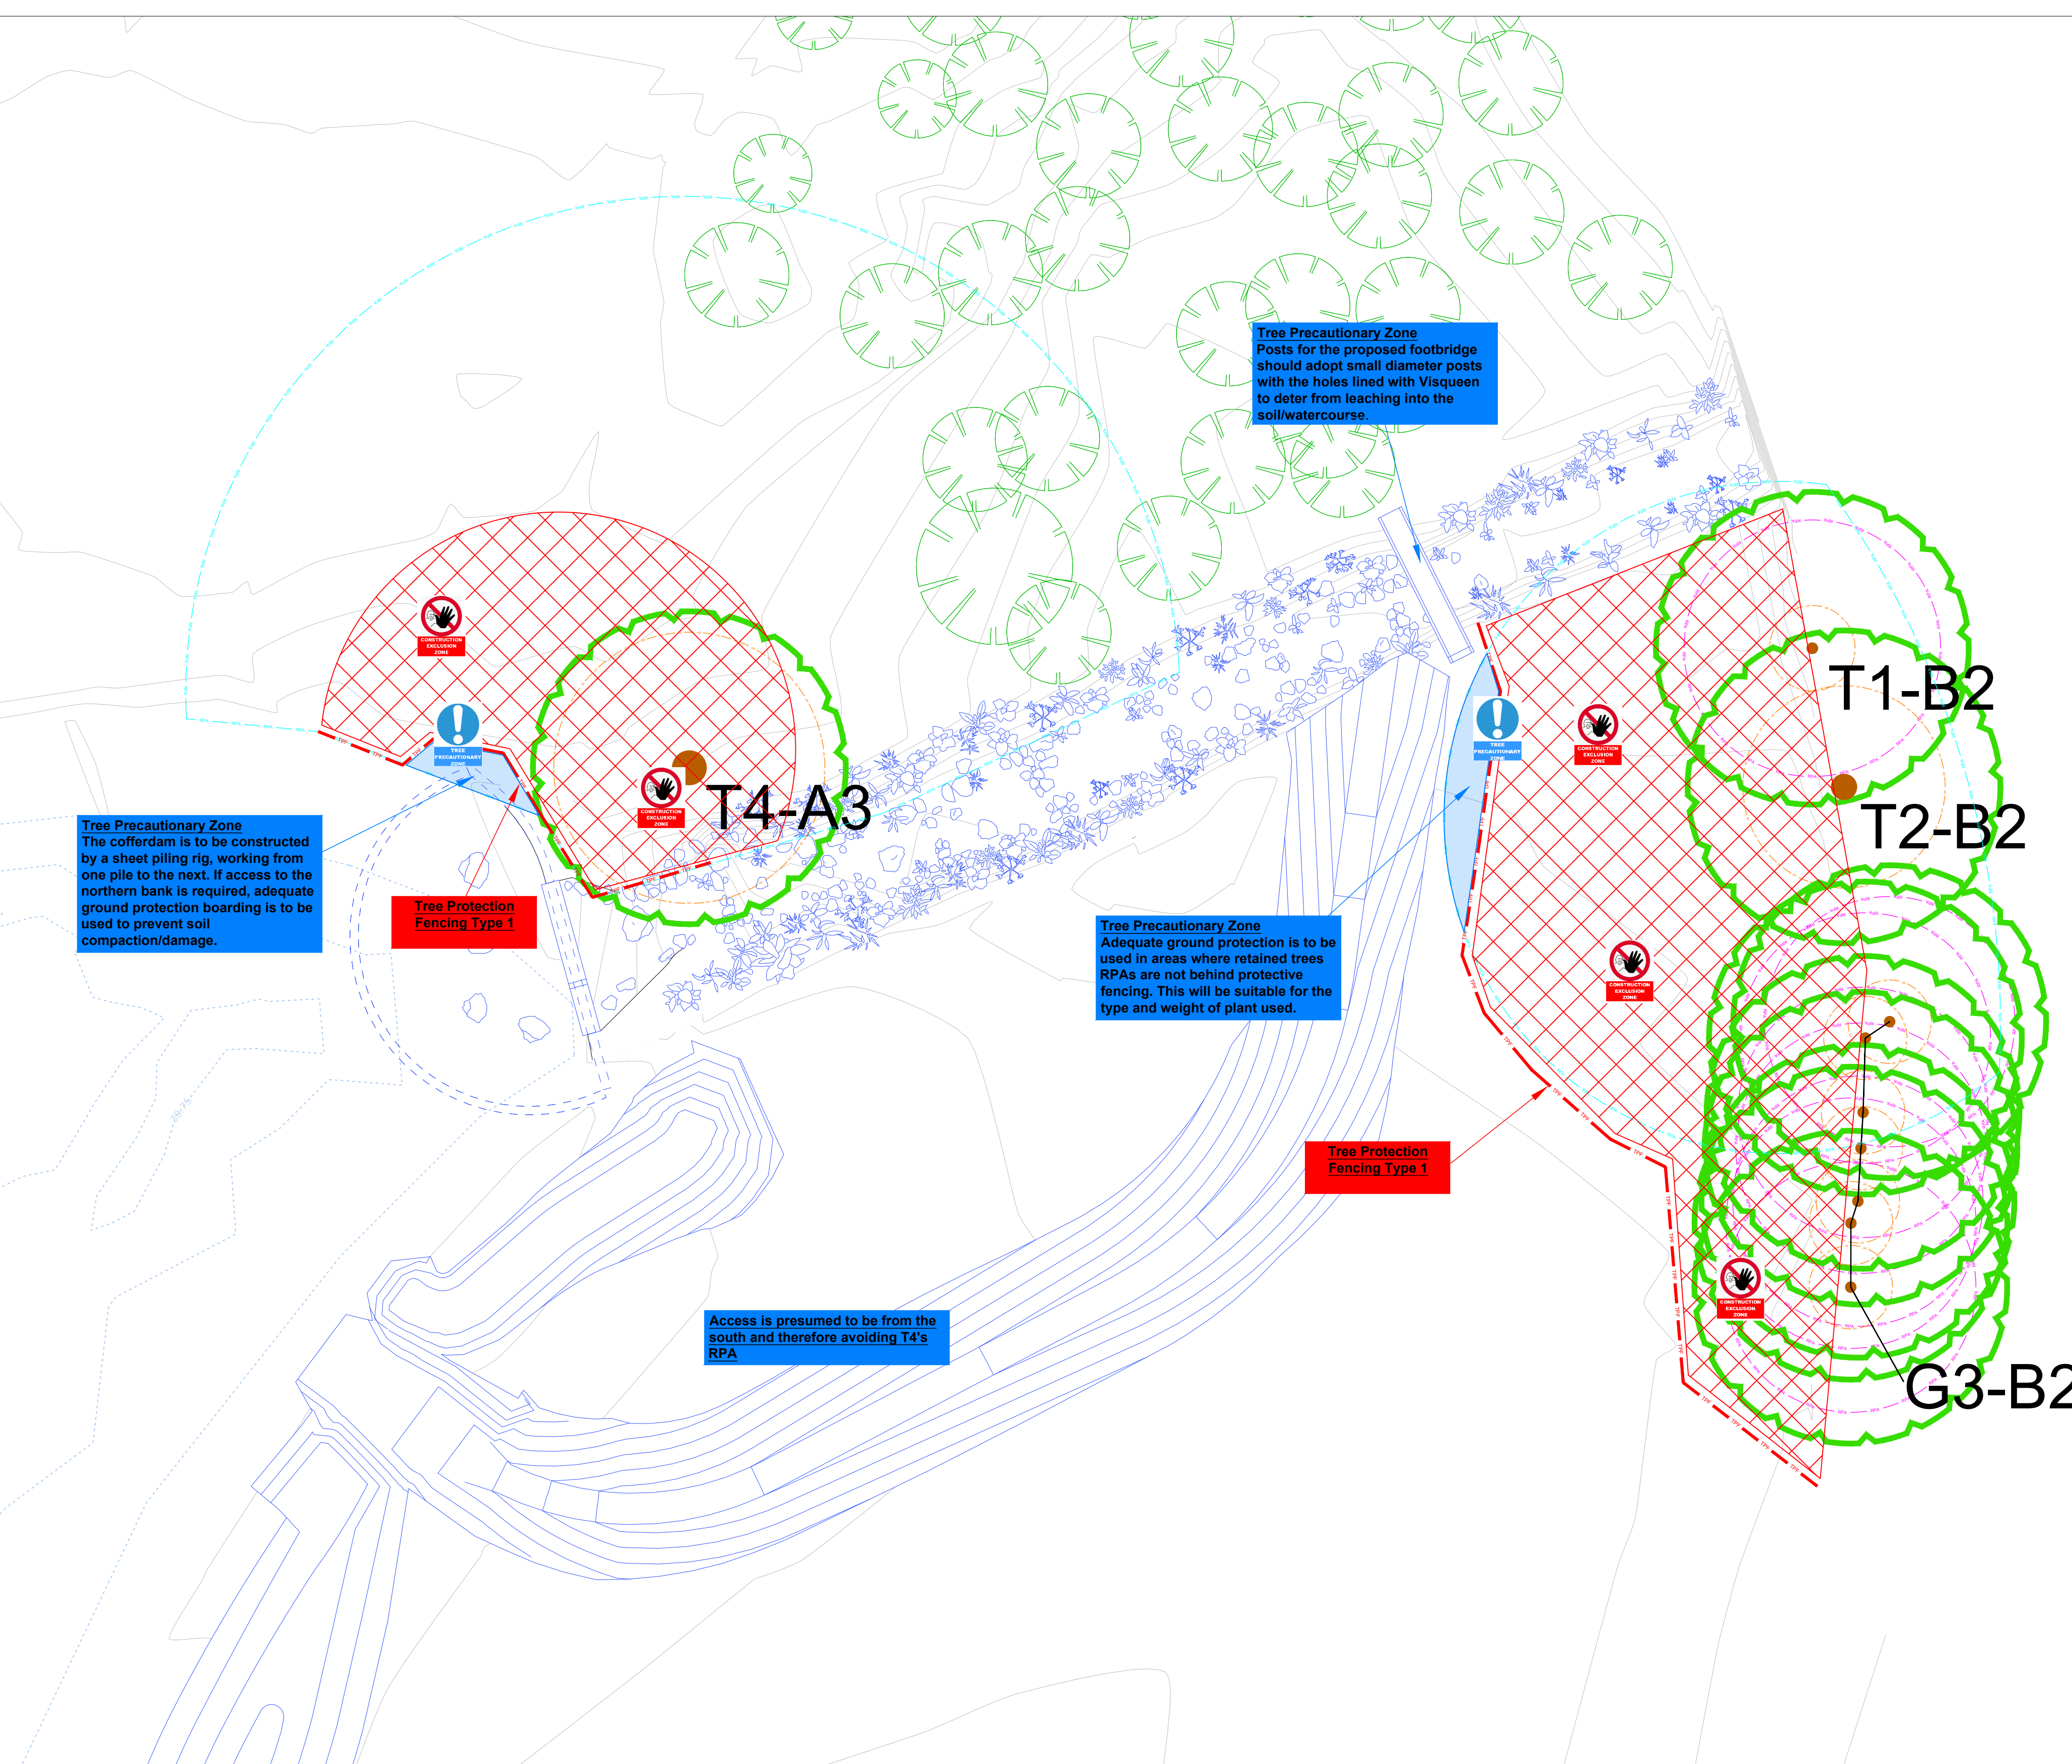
Tree Precautionary Zone
Posts for the proposed footbridge should adopt small diameter posts with the holes lined with Visqueen to deter from leaching into the soil/watercourse.

CONSTRUCTION EXCLUSION ZONE

TREE PRECAUTIONARY ZONE

CONSTRUCTION EXCLUSION ZONE

T4-A3

TREE PRECAUTIONARY ZONE

CONSTRUCTION EXCLUSION ZONE

T1-B2

T2-B2

Tree Precautionary Zone
The cofferdam is to be constructed by a sheet piling rig, working from one pile to the next. If access to the northern bank is required, adequate ground protection boarding is to be used to prevent soil compaction/damage.

Tree Protection Fencing Type 1

Tree Precautionary Zone
Adequate ground protection is to be used in areas where retained trees RPAs are not behind protective fencing. This will be suitable for the type and weight of plant used.

CONSTRUCTION EXCLUSION ZONE

Tree Protection Fencing Type 1

CONSTRUCTION EXCLUSION ZONE

G3-B2

Access is presumed to be from the south and therefore avoiding T4's RPA